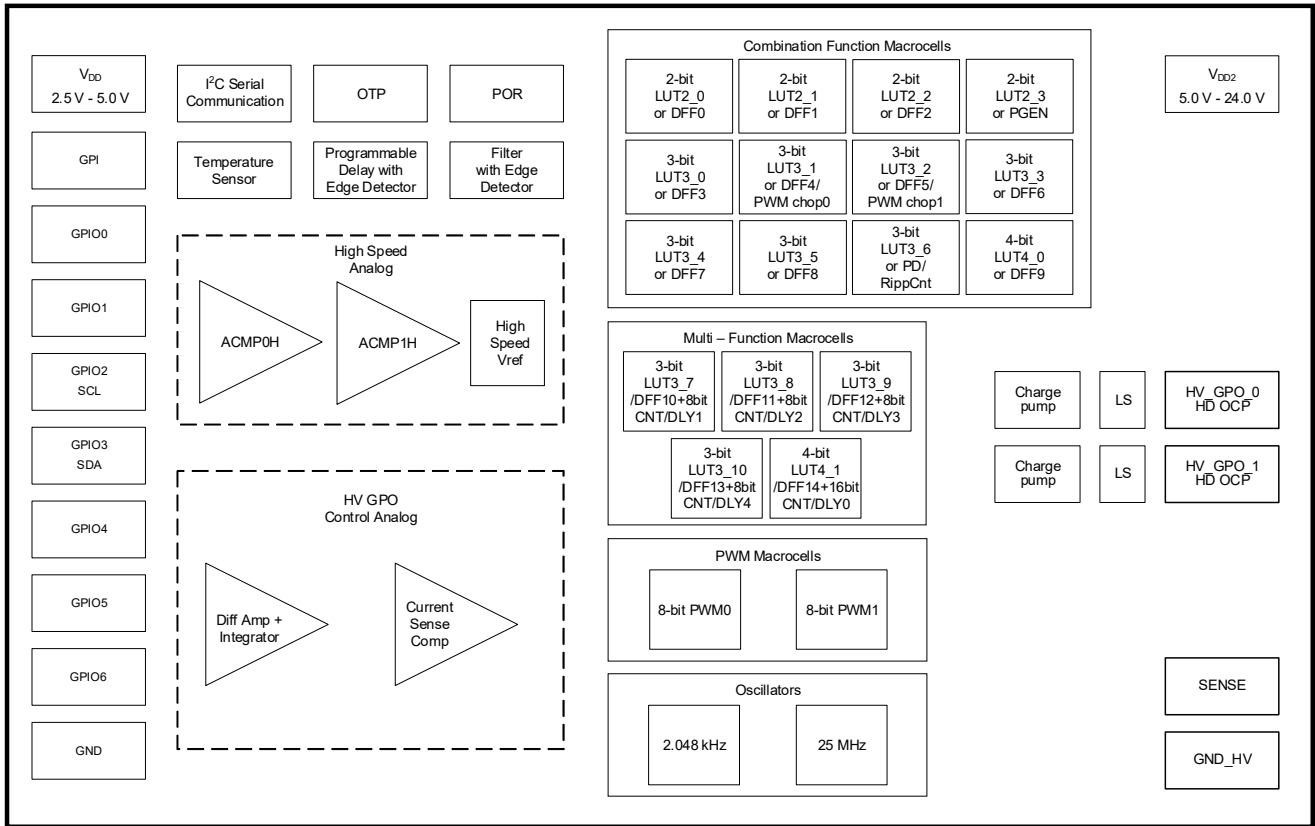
$V_{DD}$
2.5 V - 5.0 V

GPI

GPIO0

GPIO1

GPIO2
SCL

GPIO3
SDA

GPIO4

GPIO5

GPIO6

GND

$I^2C$ Serial Communication

OTP

POR

Temperature Sensor

Programmable Delay with Edge Detector

Filter with Edge Detector

High Speed Analog

ACMP0H

ACMP1H

High Speed Vref

HV GPO Control Analog

Diff Amp + Integrator

Current Sense Comp

Combination Function Macrocells

2-bit LUT2_0 or DFF0

2-bit LUT2_1 or DFF1

2-bit LUT2_2 or DFF2

2-bit LUT2_3 or PGEN

3-bit LUT3_0 or DFF3

3-bit LUT3_1 or DFF4/ PWM chop0

3-bit LUT3_2 or DFF5/ PWM chop1

3-bit LUT3_3 or DFF6

3-bit LUT3_4 or DFF7

3-bit LUT3_5 or DFF8

3-bit LUT3_6 or PD/ RippCnt

4-bit LUT4_0 or DFF9

Multi – Function Macrocells

3-bit LUT3_7 /DFF10+8bit CNT/DLY1

3-bit LUT3_8 /DFF11+8bit CNT/DLY2

3-bit LUT3_9 /DFF12+8bit CNT/DLY3

3-bit LUT3_10 /DFF13+8bit CNT/DLY4

4-bit LUT4_1 /DFF14+16bit CNT/DLY0

PWM Macrocells

8-bit PWM0

8-bit PWM1

Oscillators

2.048 kHz

25 MHz

$V_{DD2}$
5.0 V - 24.0 V

Charge pump

LS

HV_GPO_0
$\overline{HD}$ OCP

Charge pump

LS

HV_GPO_1
$\overline{HD}$ OCP

SENSE

GND_HV